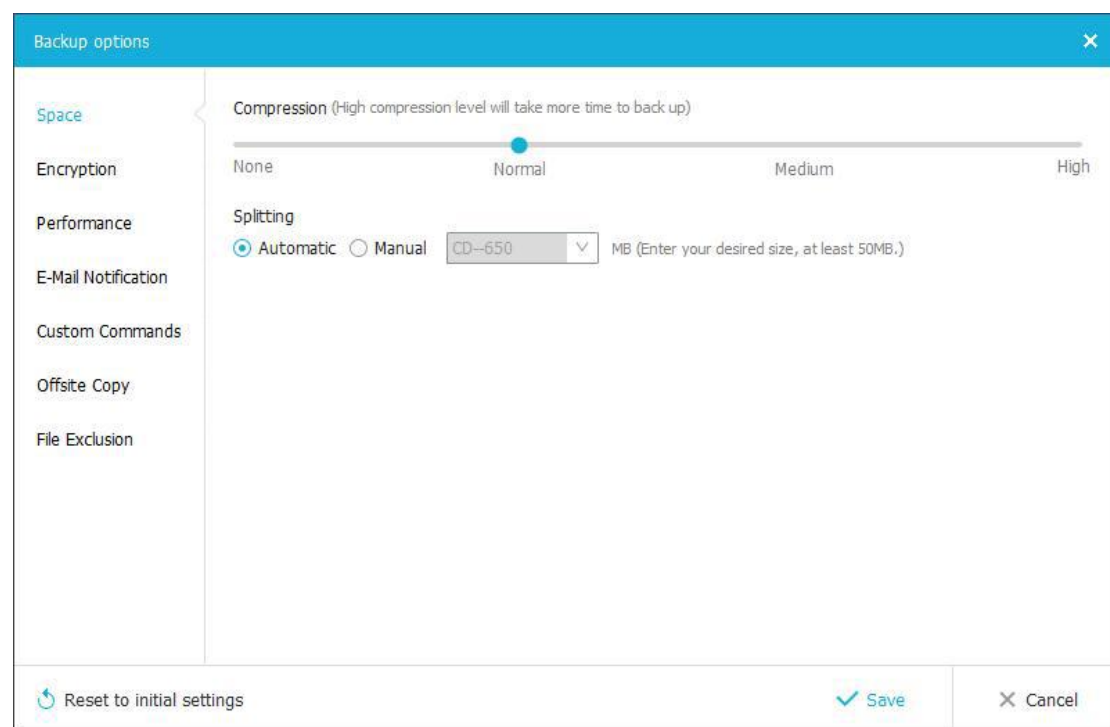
Backup options

Space

Encryption

Performance

E-Mail Notification

Custom Commands

Offsite Copy

File Exclusion

Compression (High compression level will take more time to back up)

None

Normal

Medium

High

Splitting

Automatic

Manual

CD--650

MB (Enter your desired size, at least 50MB.)

Reset to initial settings

Save

Cancel